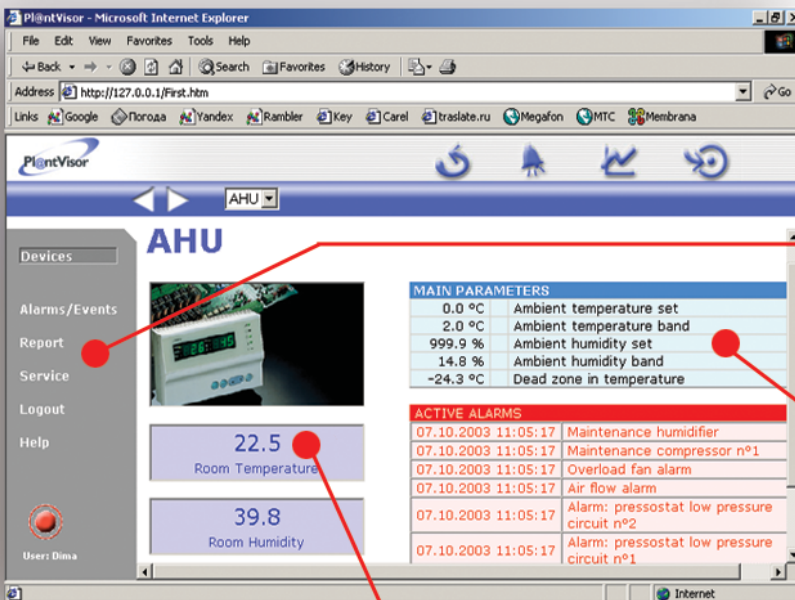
Pl@ntVisor - Microsoft Internet Explorer

File Edit View Favorites Tools Help

Back Search Favorites History

Address http://127.0.0.1/First.htm Go

Links Google Погода Yandex Rambler Key Carel traslate.ru Megafon MTC Membrana

PlantVisor

AHU

Devices

Alarms/Events

Report

Service

Logout

Help

User: Dima

AHU

| MAIN PARAMETERS | |
|---|---|
| 0.0 °C | Ambient temperature set |
| 2.0 °C | Ambient temperature band |
| 999.9 % | Ambient humidity set |
| 14.8 % | Ambient humidity band |
| -24.3 °C | Dead zone in temperature |

22.5
Room Temperature

39.8
Room Humidity

| ACTIVE ALARMS | |
|---|---|
| 07.10.2003 11:05:17 | Maintenance humidifier |
| 07.10.2003 11:05:17 | Maintenance compressor nº1 |
| 07.10.2003 11:05:17 | Overload fan alarm |
| 07.10.2003 11:05:17 | Air flow alarm |
| 07.10.2003 11:05:17 | Alarm: pressostat low pressure circuit nº2 |
| 07.10.2003 11:05:17 | Alarm: pressostat low pressure circuit nº1 |

Internet